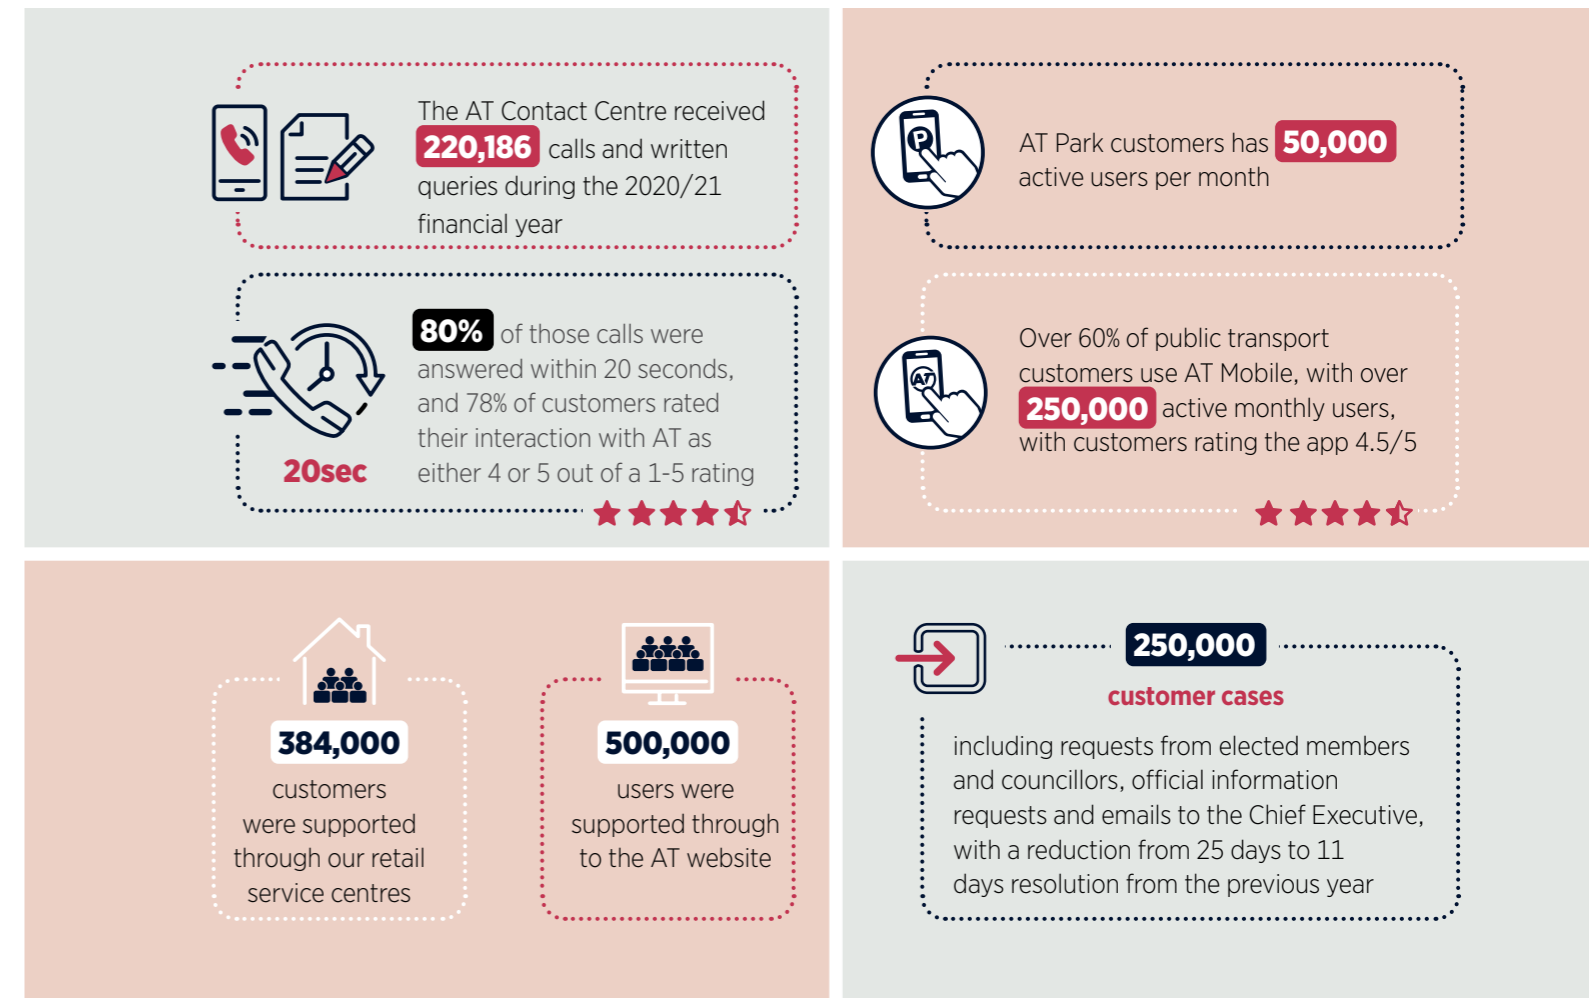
The AT Contact Centre received 220,186 calls and written queries during the 2020/21 financial year

80% of those calls were answered within 20 seconds, and 78% of customers rated their interaction with AT as either 4 or 5 out of a 1-5 rating

20sec

AT Park customers has 50,000 active users per month

Over 60% of public transport customers use AT Mobile, with over 250,000 active monthly users, with customers rating the app 4.5/5

384,000

customers were supported through our retail service centres

500,000

users were supported through to the AT website

250,000

customer cases

including requests from elected members and councillors, official information requests and emails to the Chief Executive, with a reduction from 25 days to 11 days resolution from the previous year